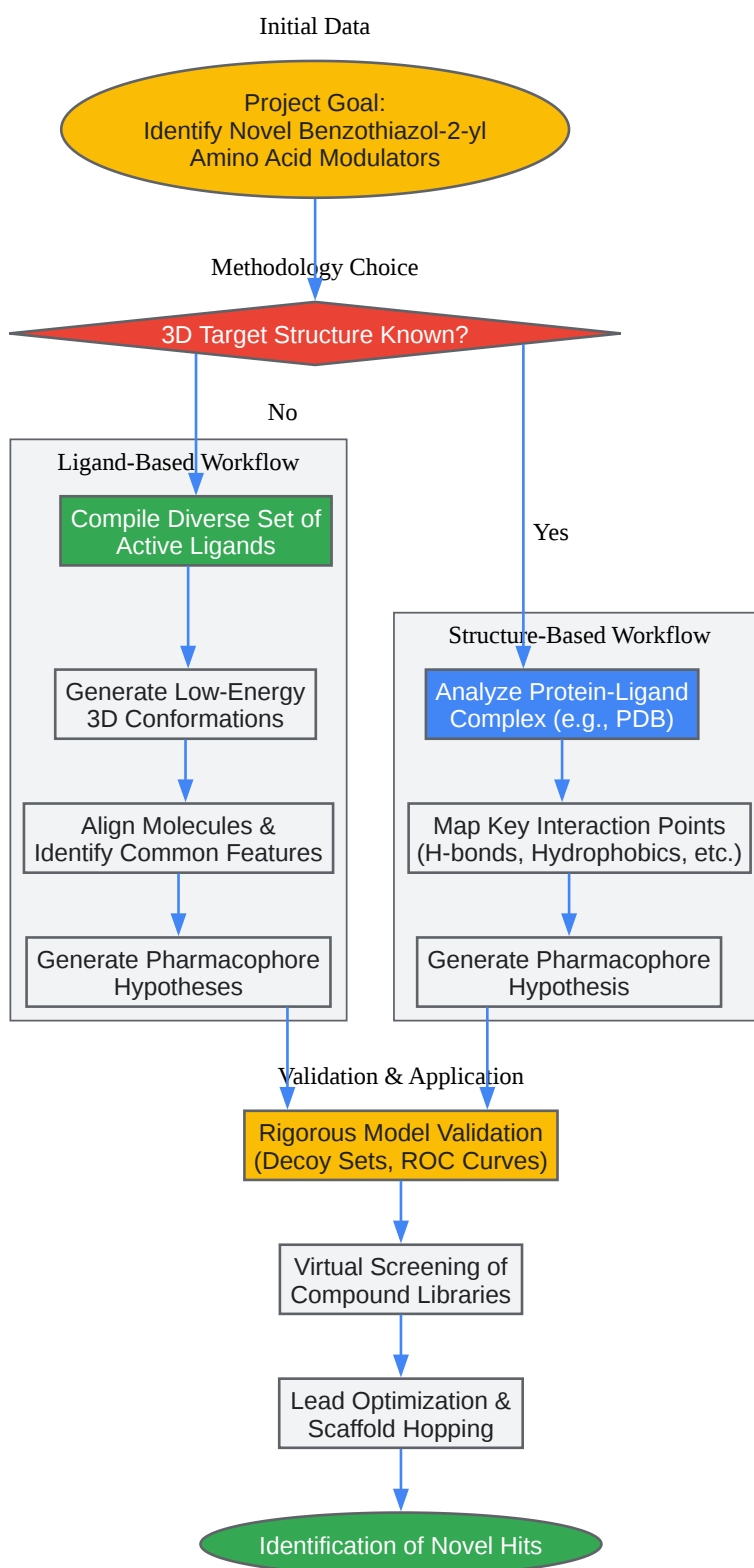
Initial Data

Project Goal:
Identify Novel Benzothiazol-2-yl
Amino Acid Modulators

Methodology Choice

3D Target Structure Known?

No

Ligand-Based Workflow

Compile Diverse Set of Active Ligands

Generate Low-Energy 3D Conformations

Align Molecules & Identify Common Features

Generate Pharmacophore Hypotheses

Yes

Structure-Based Workflow

Analyze Protein-Ligand Complex (e.g., PDB)

Map Key Interaction Points (H-bonds, Hydrophobics, etc.)

Generate Pharmacophore Hypothesis

Validation & Application

Rigorous Model Validation (Decoy Sets, ROC Curves)

Virtual Screening of Compound Libraries

Lead Optimization & Scaffold Hopping

Identification of Novel Hits